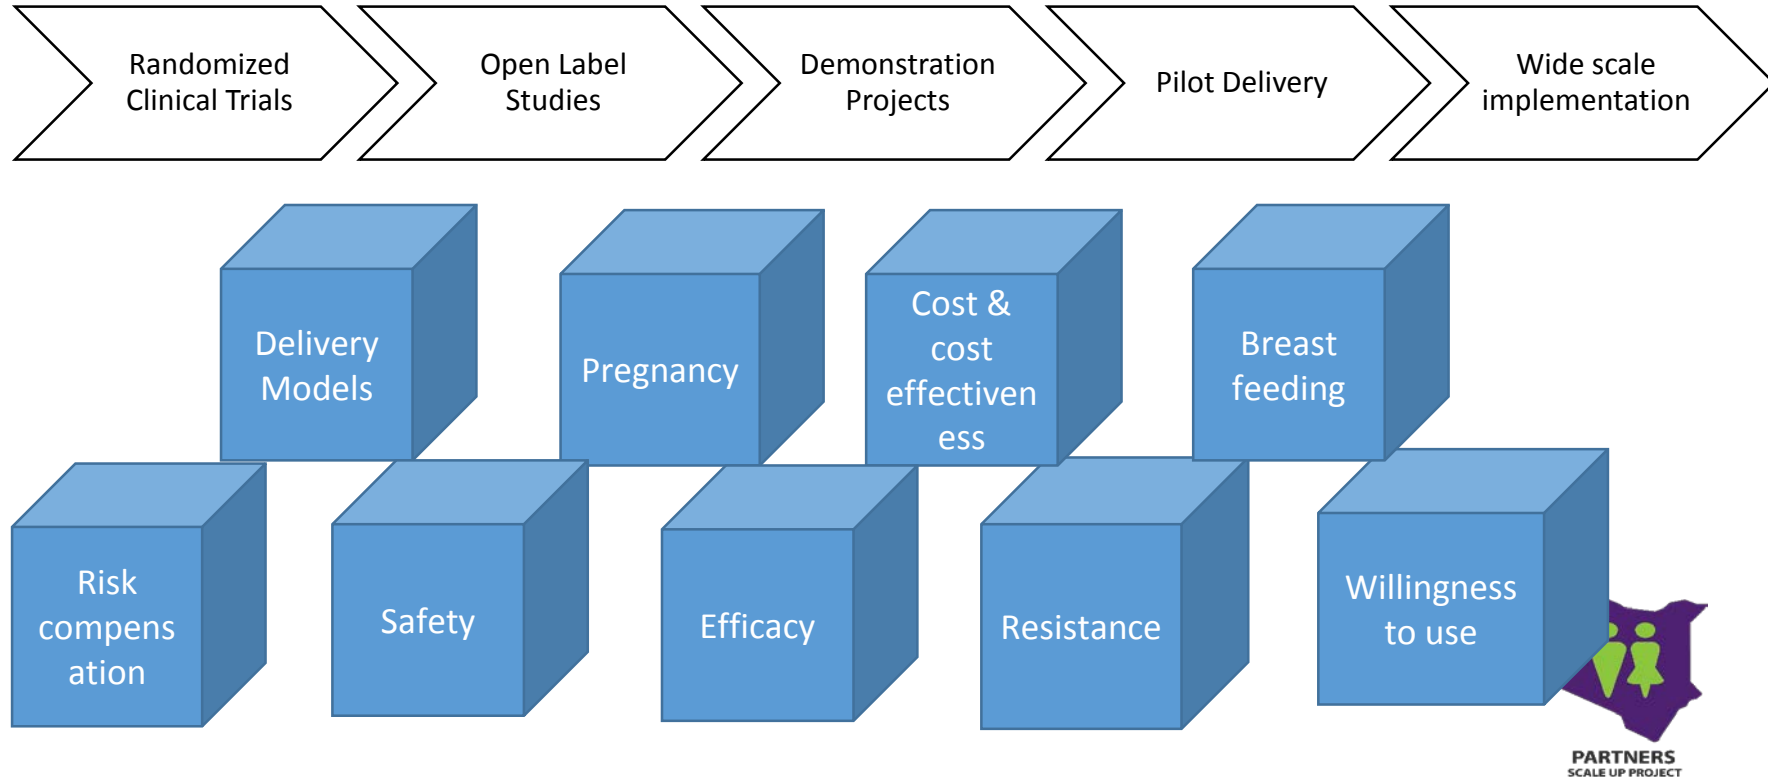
Randomized Clinical Trials

Open Label Studies

Demonstration Projects

Pilot Delivery

Wide scale implementation

Delivery Models

Pregnancy

Cost & cost effectiven ess

Breast feeding

Risk compens ation

Safety

Efficacy

Resistance

Willingness to use

PARTNERS
SCALE UP PROJECT